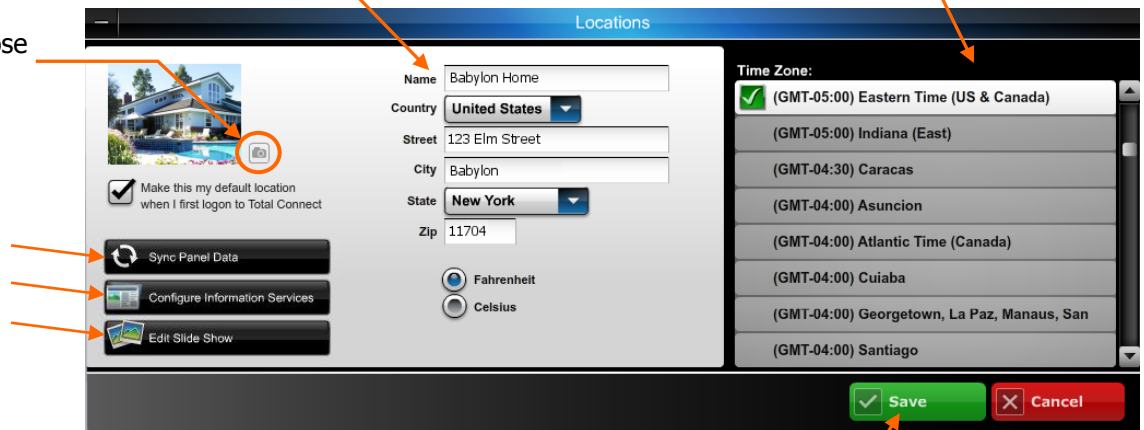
se

Locations

Make this my default location when I first logon to Total Connect

Sync Panel Data

Configure Information Services

Edit Slide Show

Name Babylon Home

Country United States

Street 123 Elm Street

City Babylon

State New York

Zip 11704

Fahrenheit

Celsius

Time Zone:

(GMT-05:00) Eastern Time (US & Canada)

(GMT-05:00) Indiana (East)

(GMT-04:30) Caracas

(GMT-04:00) Asuncion

(GMT-04:00) Atlantic Time (Canada)

(GMT-04:00) Cuiaba

(GMT-04:00) Georgetown, La Paz, Manaus, San

(GMT-04:00) Santiago

Save

Cancel